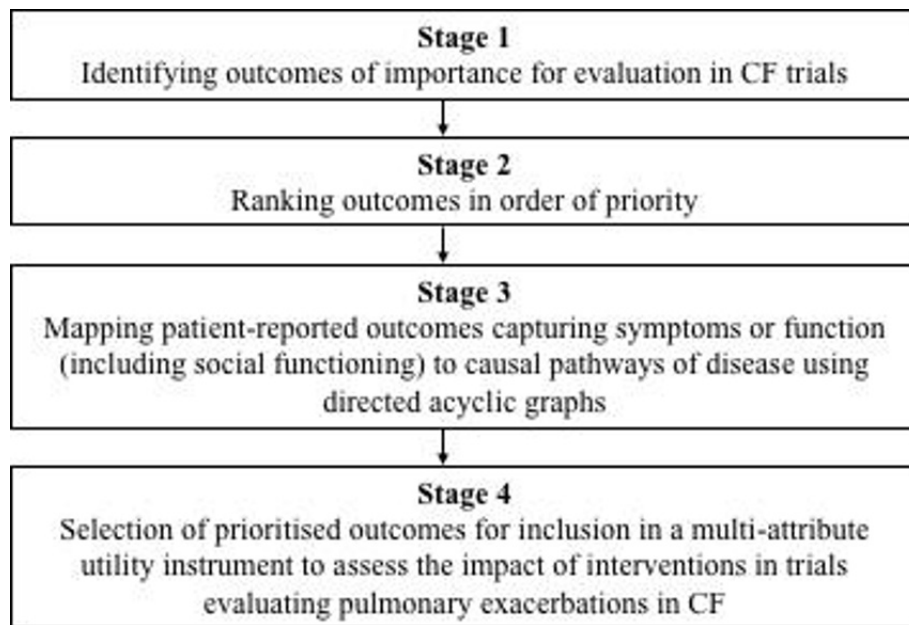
Stage 1
Identifying outcomes of importance for evaluation in CF trials

Stage 2
Ranking outcomes in order of priority

Stage 3
Mapping patient-reported outcomes capturing symptoms or function (including social functioning) to causal pathways of disease using directed acyclic graphs

Stage 4
Selection of prioritised outcomes for inclusion in a multi-attribute utility instrument to assess the impact of interventions in trials evaluating pulmonary exacerbations in CF